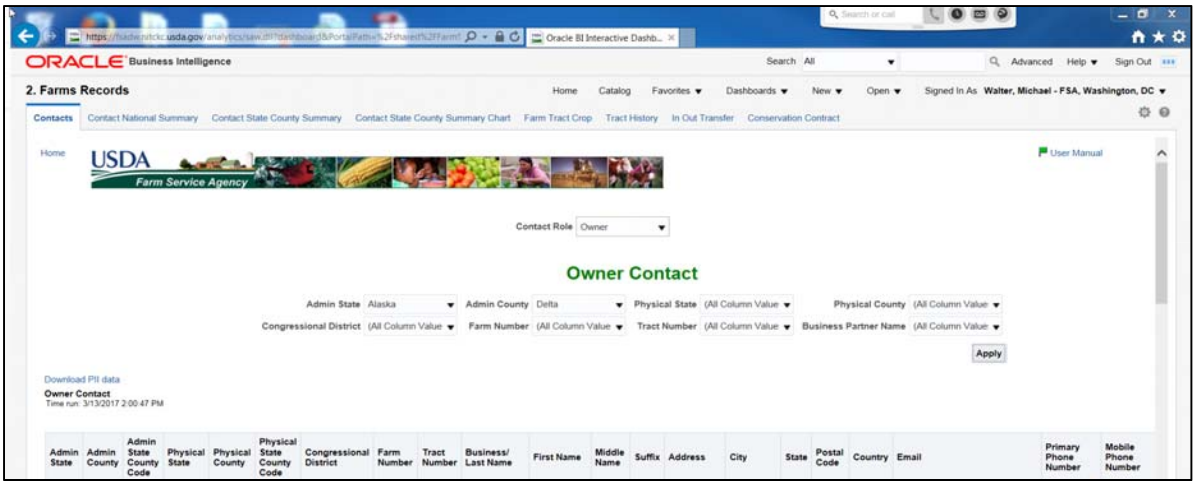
https://fsadw.nitckc.usda.gov/analytics/saw.dll?dashboard&PortalPath=%2Fshared%2FFarm%  Oracle BI Interactive Dashb...

Search or call

ORACLE Business Intelligence

Search All  Advanced  Help  Sign Out

2. Farms Records

Home  Catalog  Favorites  Dashboards  New  Open  Signed In As Walter, Michael - FSA, Washington, DC

Contacts  Contact National Summary  Contact State County Summary  Contact State County Summary Chart  Farm Tract Crop  Tract History  In Out Transfer  Conservation Contract

Home

USDA
Farm Service Agency

User Manual

Contact Role Owner

Owner Contact

Admin State Alaska  Admin County Delta  Physical State (All Column Value  Physical County (All Column Value

Congressional District (All Column Value  Farm Number (All Column Value  Tract Number (All Column Value  Business Partner Name (All Column Value

Apply

Download PII data

Owner Contact
Time run: 3/13/2017 2:00:47 PM

| Admin State | Admin County | Admin State County Code | Physical State | Physical County | Physical State County Code | Congressional District | Farm Number | Tract Number | Business/ Last Name | First Name | Middle Name | Suffix | Address | City | State | Postal Code | Country | Email | Primary Phone Number | Mobile Phone Number |
|---|---|---|---|---|---|---|---|---|---|---|---|---|---|---|---|---|---|---|---|---|